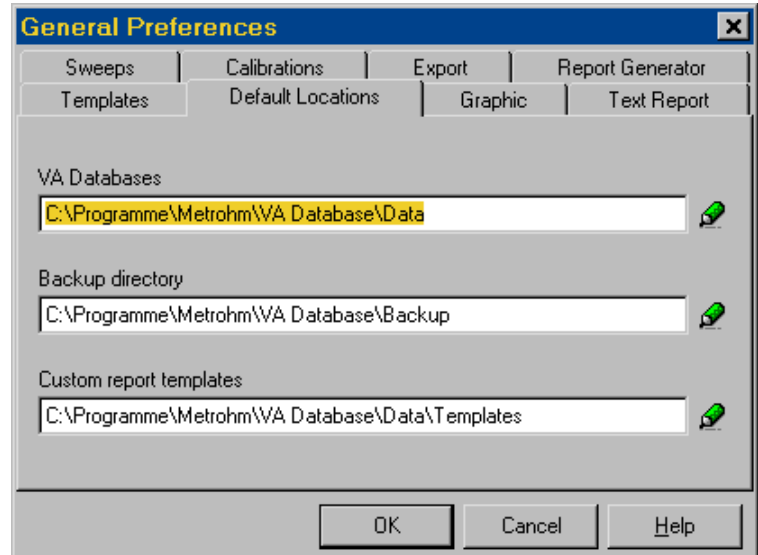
General Preferences

×

Sweeps | Calibrations | Export | Report Generator
Templates | Default Locations | Graphic | Text Report

VA Databases

C:\Programme\Metrohm\VA Database\Data

Backup directory

C:\Programme\Metrohm\VA Database\Backup

Custom report templates

C:\Programme\Metrohm\VA Database\Data\Templates

OK

Cancel

Help